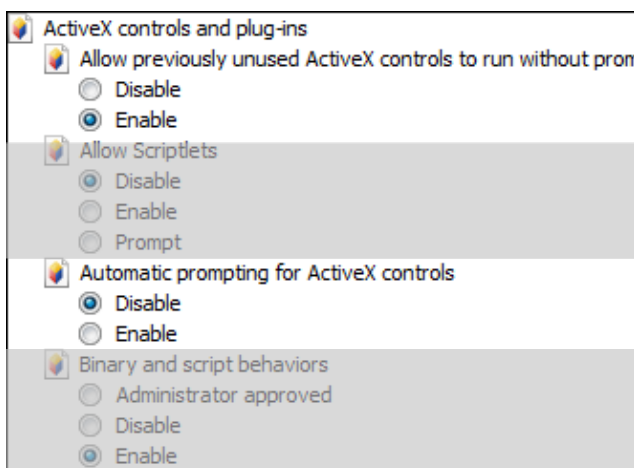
ActiveX controls and plug-ins
Allow previously unused ActiveX controls to run without prom
Disable
Enable
Allow Scriptlets
Disable
Enable
Prompt
Automatic prompting for ActiveX controls
Disable
Enable
Binary and script behaviors
Administrator approved
Disable
Enable